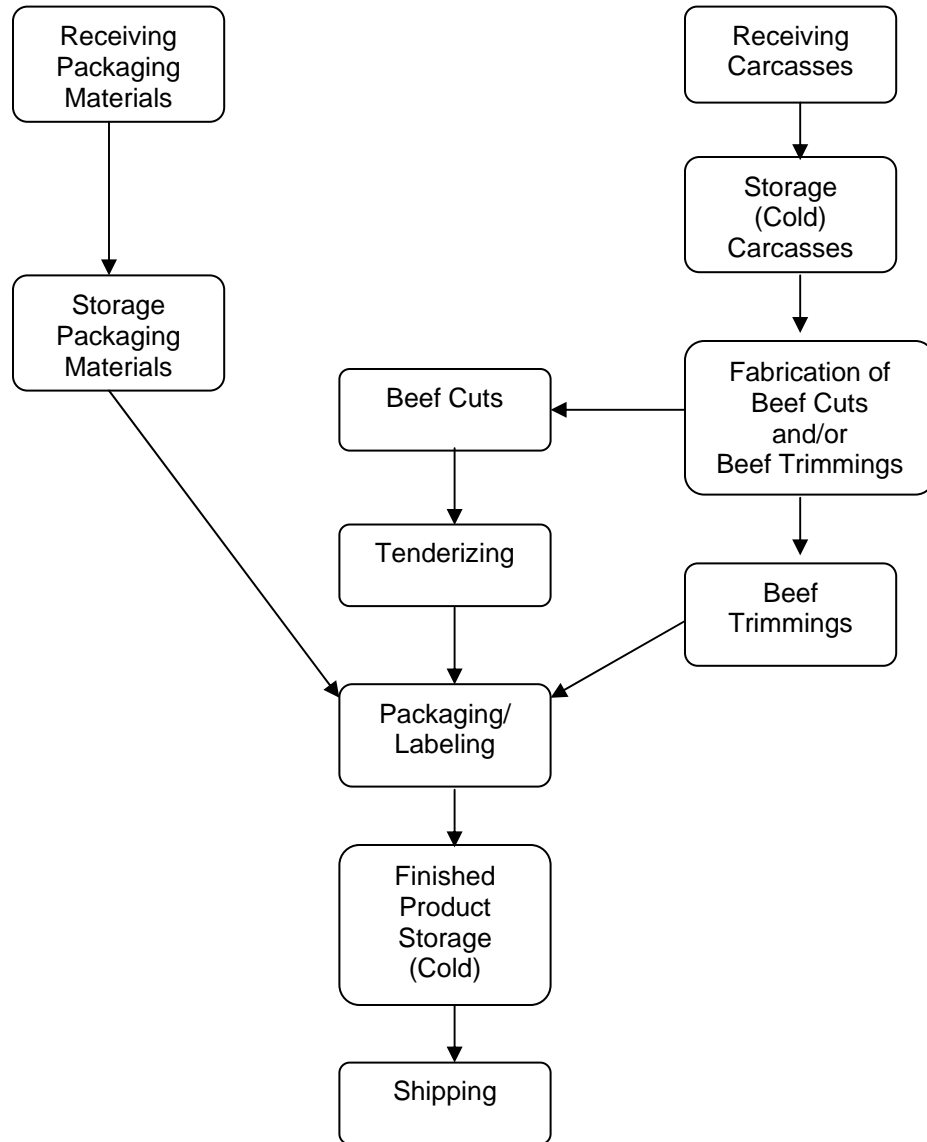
Receiving Packaging Materials

Receiving Carcasses

Storage (Cold) Carcasses

Storage Packaging Materials

Fabrication of Beef Cuts and/or Beef Trimmings

Beef Cuts

Tenderizing

Beef Trimmings

Packaging/ Labeling

Finished Product Storage (Cold)

Shipping